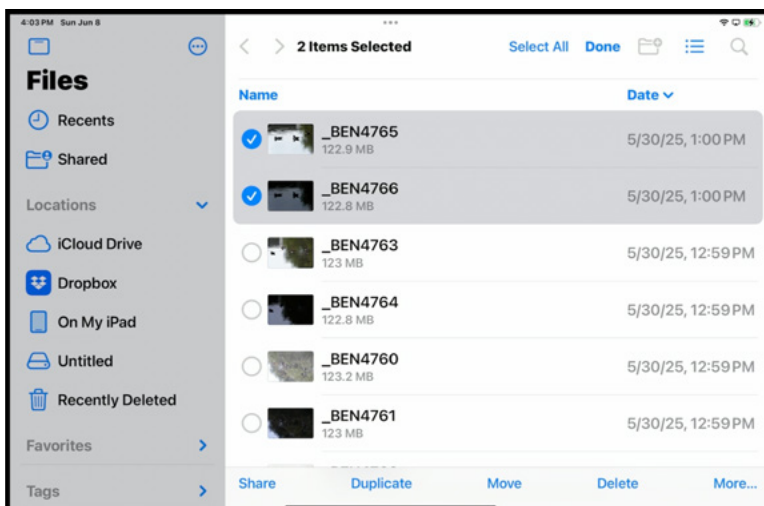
4:03 PM Sun Jun 8

Files

Recents

Shared

Locations

iCloud Drive

Dropbox

On My iPad

Untitled

Recently Deleted

Favorites

Tags

2 Items Selected

Select All Done

Name

Date

_BEN4765
122.9 MB
5/30/25, 1:00 PM

_BEN4766
122.8 MB
5/30/25, 1:00 PM

_BEN4763
123 MB
5/30/25, 12:59 PM

_BEN4764
122.8 MB
5/30/25, 12:59 PM

_BEN4760
123.2 MB
5/30/25, 12:59 PM

_BEN4761
123 MB
5/30/25, 12:59 PM

Share Duplicate Move Delete More...